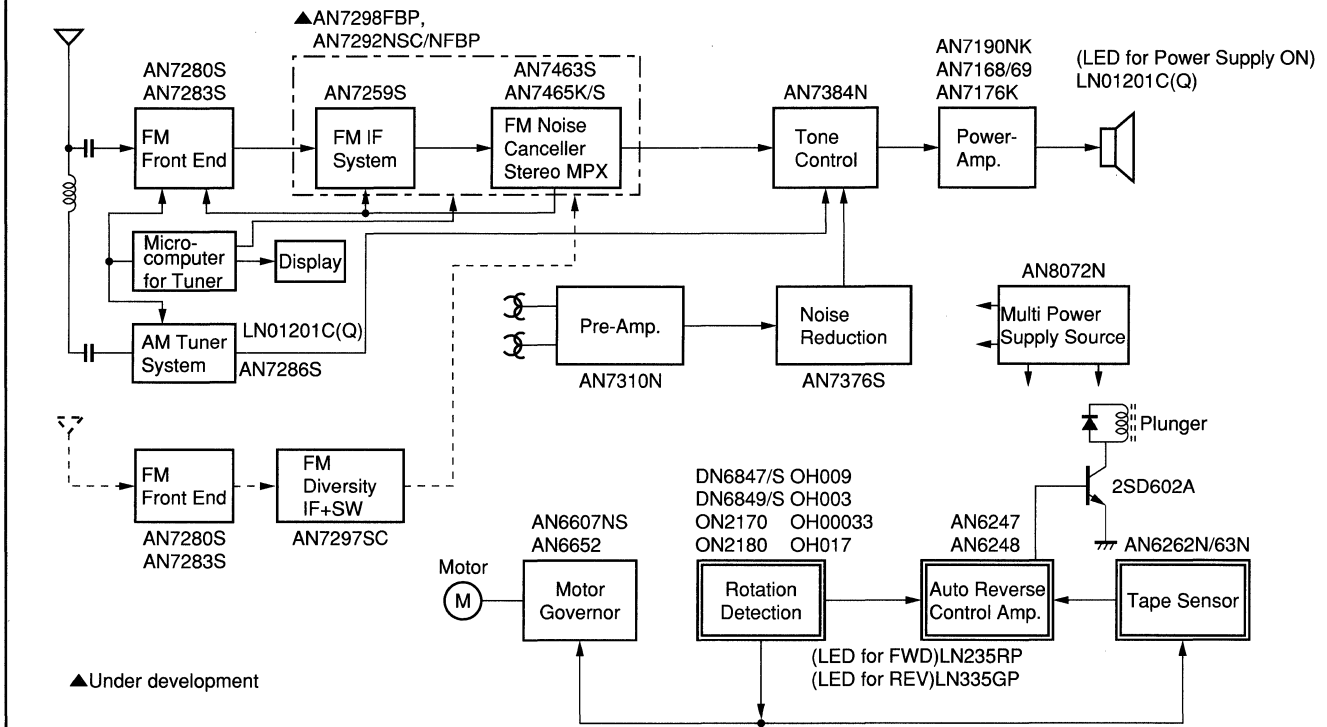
▲AN7298FBP, AN7292NSC/NFBP

AN7280S
AN7283S

FM Front End

AN7259S

FM IF System

AN7463S
AN7465K/S

FM Noise Canceller Stereo MPX

AN7384N

Tone Control

AN7190NK
AN7168/69
AN7176K

Power-Amp.

(LED for Power Supply ON)
LN01201C(Q)

Micro-computer for Tuner

Display

AM Tuner System

LN01201C(Q)

AN7286S

Pre-Amp.

AN7310N

Noise Reduction

AN7376S

AN8072N

Multi Power Supply Source

Plunger

2SD602A

AN6262N/63N

FM Front End

AN7280S
AN7283S

FM Diversity IF+SW

AN7297SC

DN6847/S OH009
DN6849/S OH003
ON2170 OH00033
ON2180 OH017

AN6607NS
AN6652

AN6247
AN6248

Motor

M

Motor Governor

Rotation Detection

Auto Reverse Control Amp.

Tape Sensor

(LED for FWD)LN235RP
(LED for REV)LN335GP

▲Under development